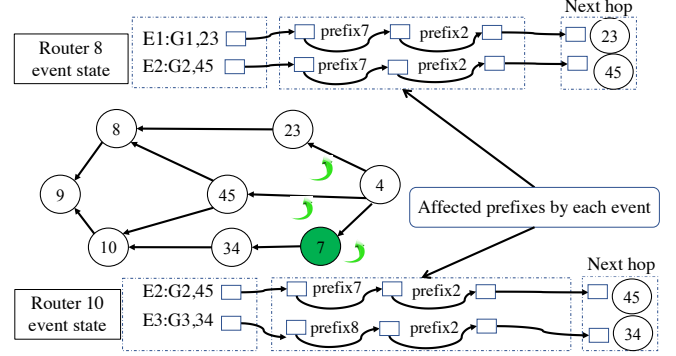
Router 8 event state

E1:G1,23
E2:G2,45

prefix7
prefix2
prefix7
prefix2

Next hop
23
45

8
23
9
45
4
10
34
7

Affected prefixes by each event

Router 10 event state

E2:G2,45
E3:G3,34

prefix7
prefix2
prefix8
prefix2

Next hop
45
34